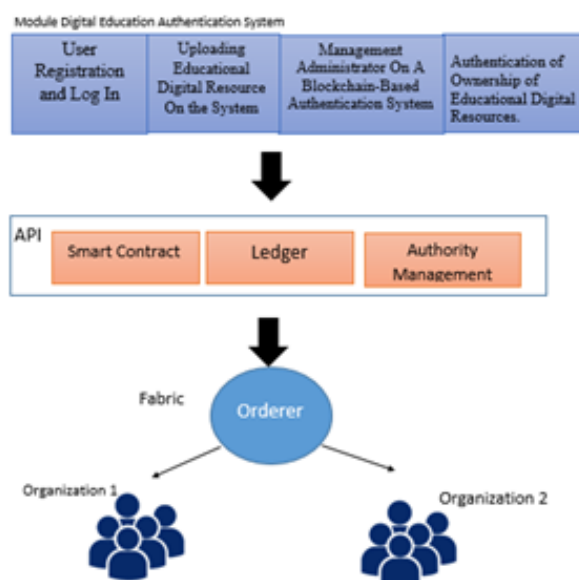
Module Digital Education Authentication System

User Registration and Log In

Uploading Educational Digital Resource On the System

Management Administrator On A Blockchain-Based Authentication System

Authentication of Ownership of Educational Digital Resources.

API

Smart Contract

Ledger

Authority Management

Fabric

Orderer

Organization 1

Organization 2